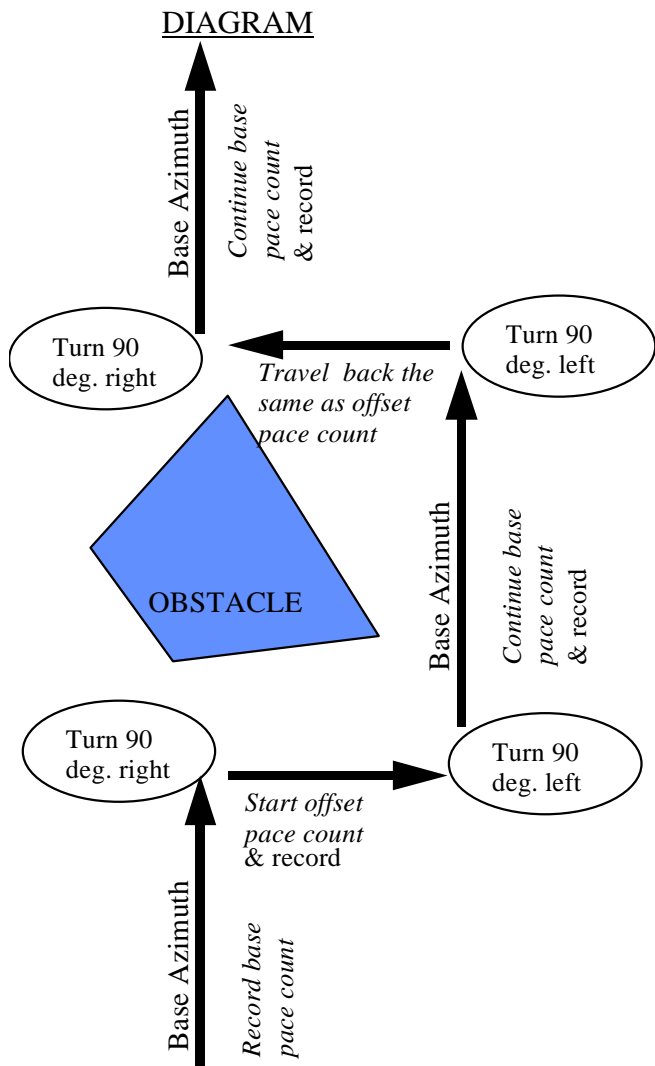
DIAGRAM

Base Azimuth

Continue base pace count & record

Turn 90 deg. right

Travel back the same as offset pace count

Turn 90 deg. left

OBSTACLE

Base Azimuth

Continue base pace count & record

Turn 90 deg. right

Start offset pace count & record

Turn 90 deg. left

Base Azimuth

Record base pace count